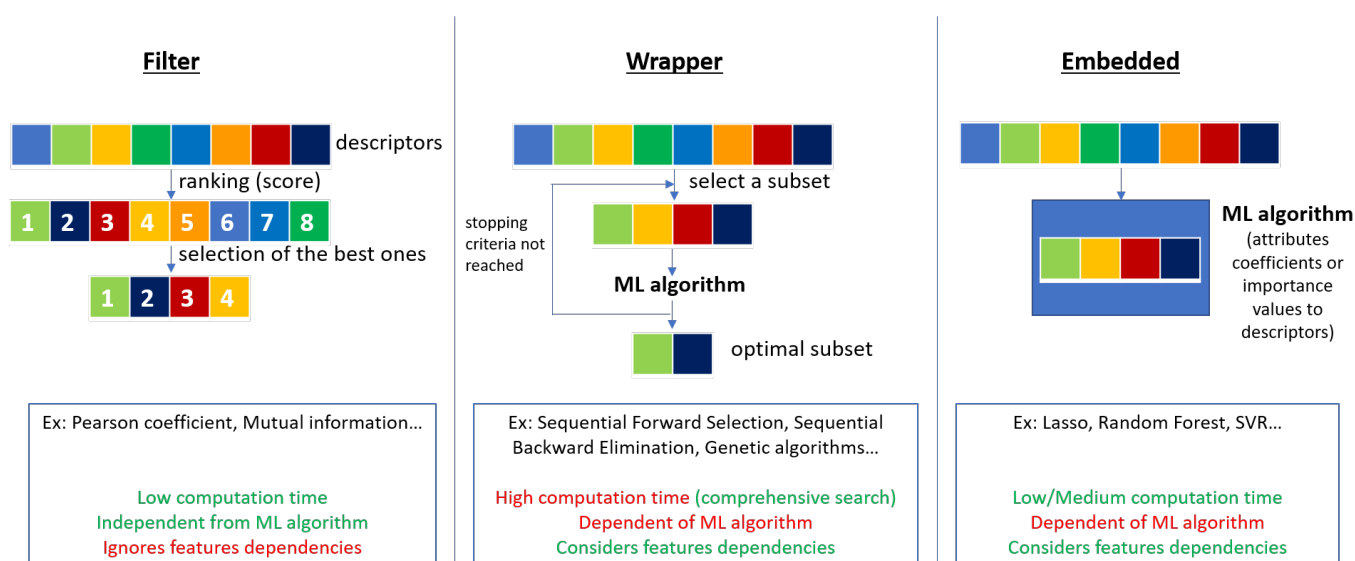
Filter

descriptors

ranking (score)

| 1 | 2 | 3 | 4 | 5 | 6 | 7 | 8 |
|---|---|---|---|---|---|---|---|

selection of the best ones

| 1 | 2 | 3 | 4 |
|---|---|---|---|

Ex: Pearson coefficient, Mutual information...

Low computation time
Independent from ML algorithm
Ignores features dependencies

Wrapper

select a subset

stopping criteria not reached

ML algorithm

optimal subset

Ex: Sequential Forward Selection, Sequential Backward Elimination, Genetic algorithms...

High computation time (comprehensive search)
Dependent of ML algorithm
Considers features dependencies

Embedded

ML algorithm
(attributes coefficients or importance values to descriptors)

Ex: Lasso, Random Forest, SVR...

Low/Medium computation time
Dependent of ML algorithm
Considers features dependencies